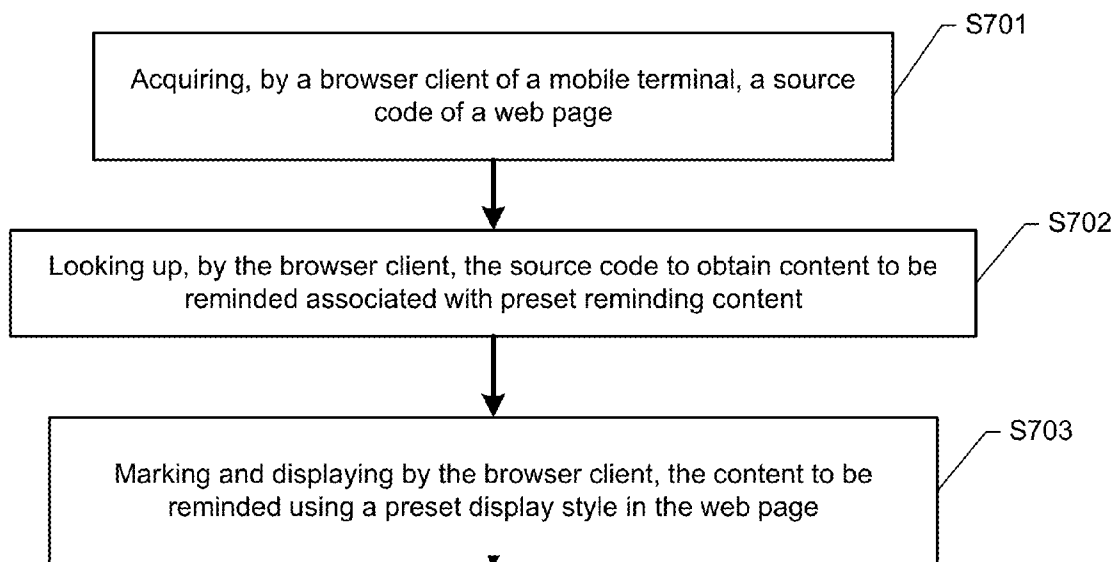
S701

Acquiring, by a browser client of a mobile terminal, a source code of a web page

S702

Looking up, by the browser client, the source code to obtain content to be reminded associated with preset reminding content

S703

Marking and displaying by the browser client, the content to be reminded using a preset display style in the web page